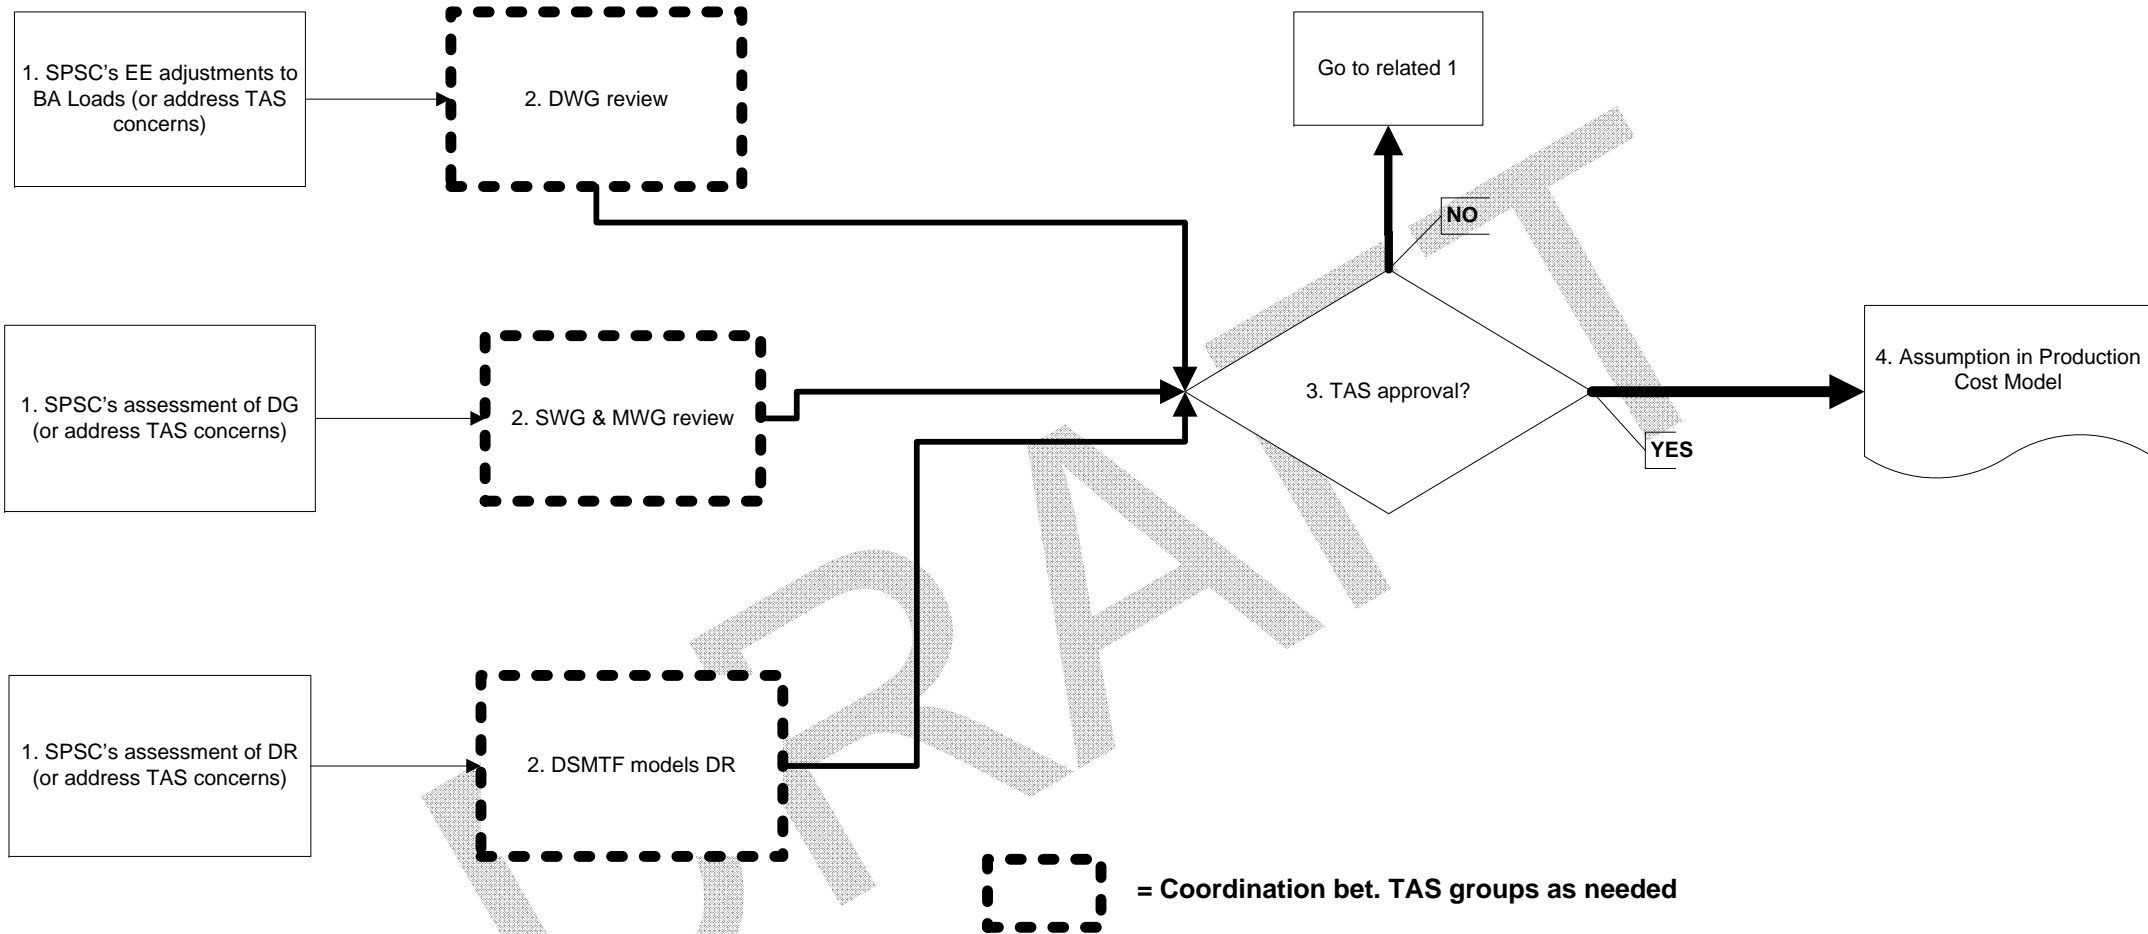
1. SPSC's EE adjustments to BA Loads (or address TAS concerns)

2. DWG review

Go to related 1

NO

1. SPSC's assessment of DG (or address TAS concerns)

2. SWG & MWG review

3. TAS approval?

4. Assumption in Production Cost Model

YES

1. SPSC's assessment of DR (or address TAS concerns)

2. DSMTF models DR

= Coordination bet. TAS groups as needed

DRAFT